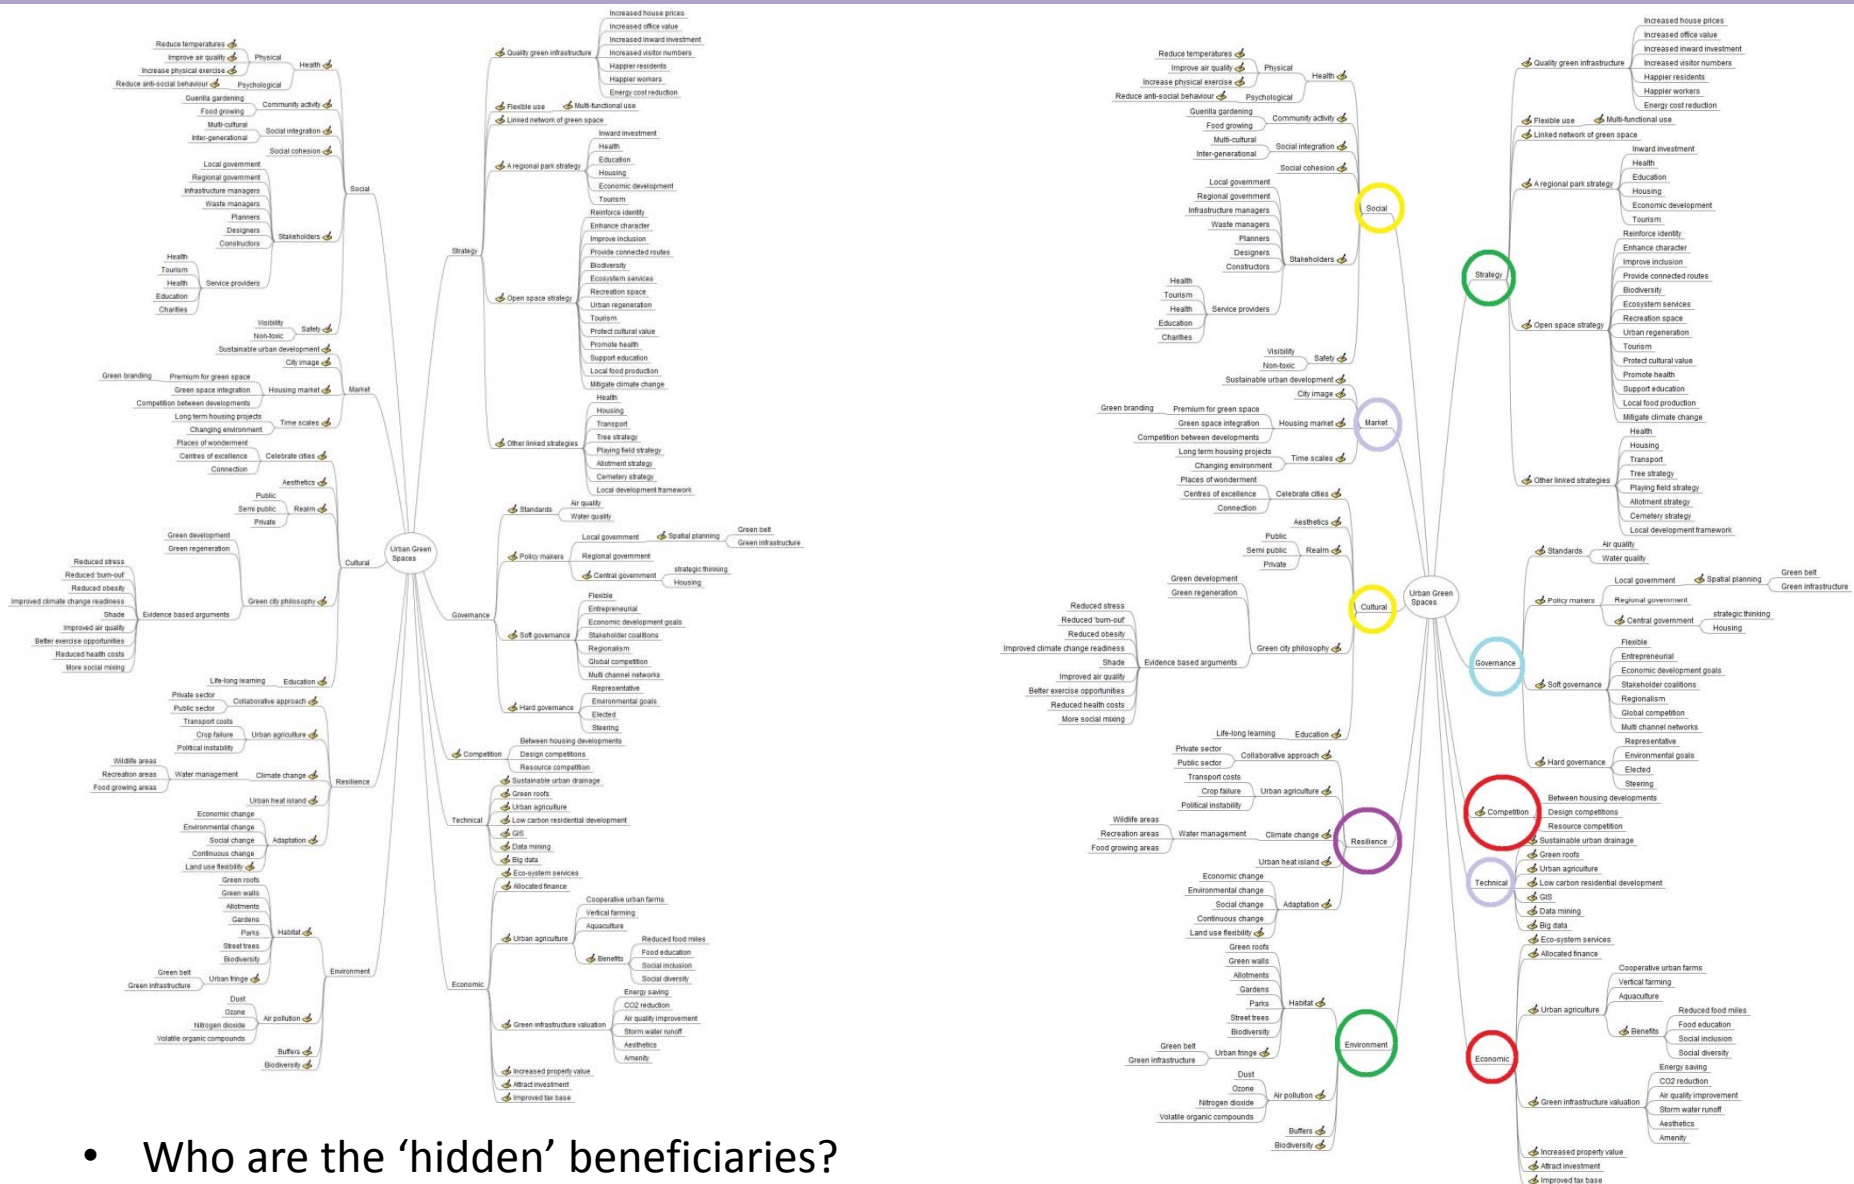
Urban Green Spaces

Social
Health
Physical
Reduce temperatures
Improve air quality
Increase physical exercise
Psychological
Reduce anti-social behaviour
Community activity
Guerilla gardening
Food growing
Social integration
Multi-cultural
Inter-generational
Social cohesion
Stakeholders
Local government
Regional government
Infrastructure managers
Waste managers
Planners
Designers
Constructors
Service providers
Health
Tourism
Health
Education
Charities
Safety
Visibility
Non-toxic

Market
Sustainable urban development
City image
Housing market
Green branding
Premium for green space
Green space integration
Competition between developments
Time scales
Long term housing projects
Changing environment

Cultural
Celebrate cities
Places of wonderment
Centres of excellence
Connection
Aesthetics
Realm
Public
Semi public
Private
Green city philosophy
Green development
Green regeneration
Evidence based arguments
Reduced stress
Reduced 'burn-out'
Reduced obesity
Improved climate change readiness
Shade
Improved air quality
Better exercise opportunities
Reduced health costs
More social mixing
Education
Life-long learning

Resilience
Collaborative approach
Private sector
Public sector
Urban agriculture
Transport costs
Crop failure
Political instability
Climate change
Water management
Wildlife areas
Recreation areas
Food growing areas
Urban heat island
Adaptation
Economic change
Environmental change
Social change
Continuous change
Land use flexibility

Environment
Habitat
Green roofs
Green walls
Allotments
Gardens
Parks
Street trees
Biodiversity
Urban fringe
Green belt
Green infrastructure
Air pollution
Dust
Ozone
Nitrogen dioxide
Volatile organic compounds
Buffers
Biodiversity

Strategy
Quality green infrastructure
Increased house prices
Increased office value
Increased inward investment
Increased visitor numbers
Happier residents
Happier workers
Energy cost reduction
Flexible use
Multi-functional use
Linked network of green space
A regional park strategy
Inward investment
Health
Education
Housing
Economic development
Tourism
Open space strategy
Reinforce identity
Enhance character
Improve inclusion
Provide connected routes
Biodiversity
Ecosystem services
Recreation space
Urban regeneration
Tourism
Protect cultural value
Promote health
Support education
Local food production
Mitigate climate change
Other linked strategies
Health
Housing
Transport
Tree strategy
Playing field strategy
Allotment strategy
Cemetery strategy
Local development framework

Governance
Standards
Air quality
Water quality
Policy makers
Local government
Spatial planning
Green belt
Green infrastructure
Regional government
Central government
strategic thinking
Housing
Soft governance
Flexible
Entrepreneurial
Economic development goals
Stakeholder coalitions
Regionalism
Global competition
Multi channel networks
Hard governance
Representative
Environmental goals
Elected
Steering

Competition
Between housing developments
Design competitions
Resource competition

Technical
Sustainable urban drainage
Green roofs
Urban agriculture
Low carbon residential development
GIS
Data mining
Big data

Economic
Eco-system services
Allocated finance
Urban agriculture
Cooperative urban farms
Vertical farming
Aquaculture
Benefits
Reduced food miles
Food education
Social inclusion
Social diversity
Green infrastructure valuation
Energy saving
CO2 reduction
Air quality improvement
Storm water runoff
Aesthetics
Amenity
Increased property value
Attract investment
Improved tax base

• Who are the 'hidden' beneficiaries?